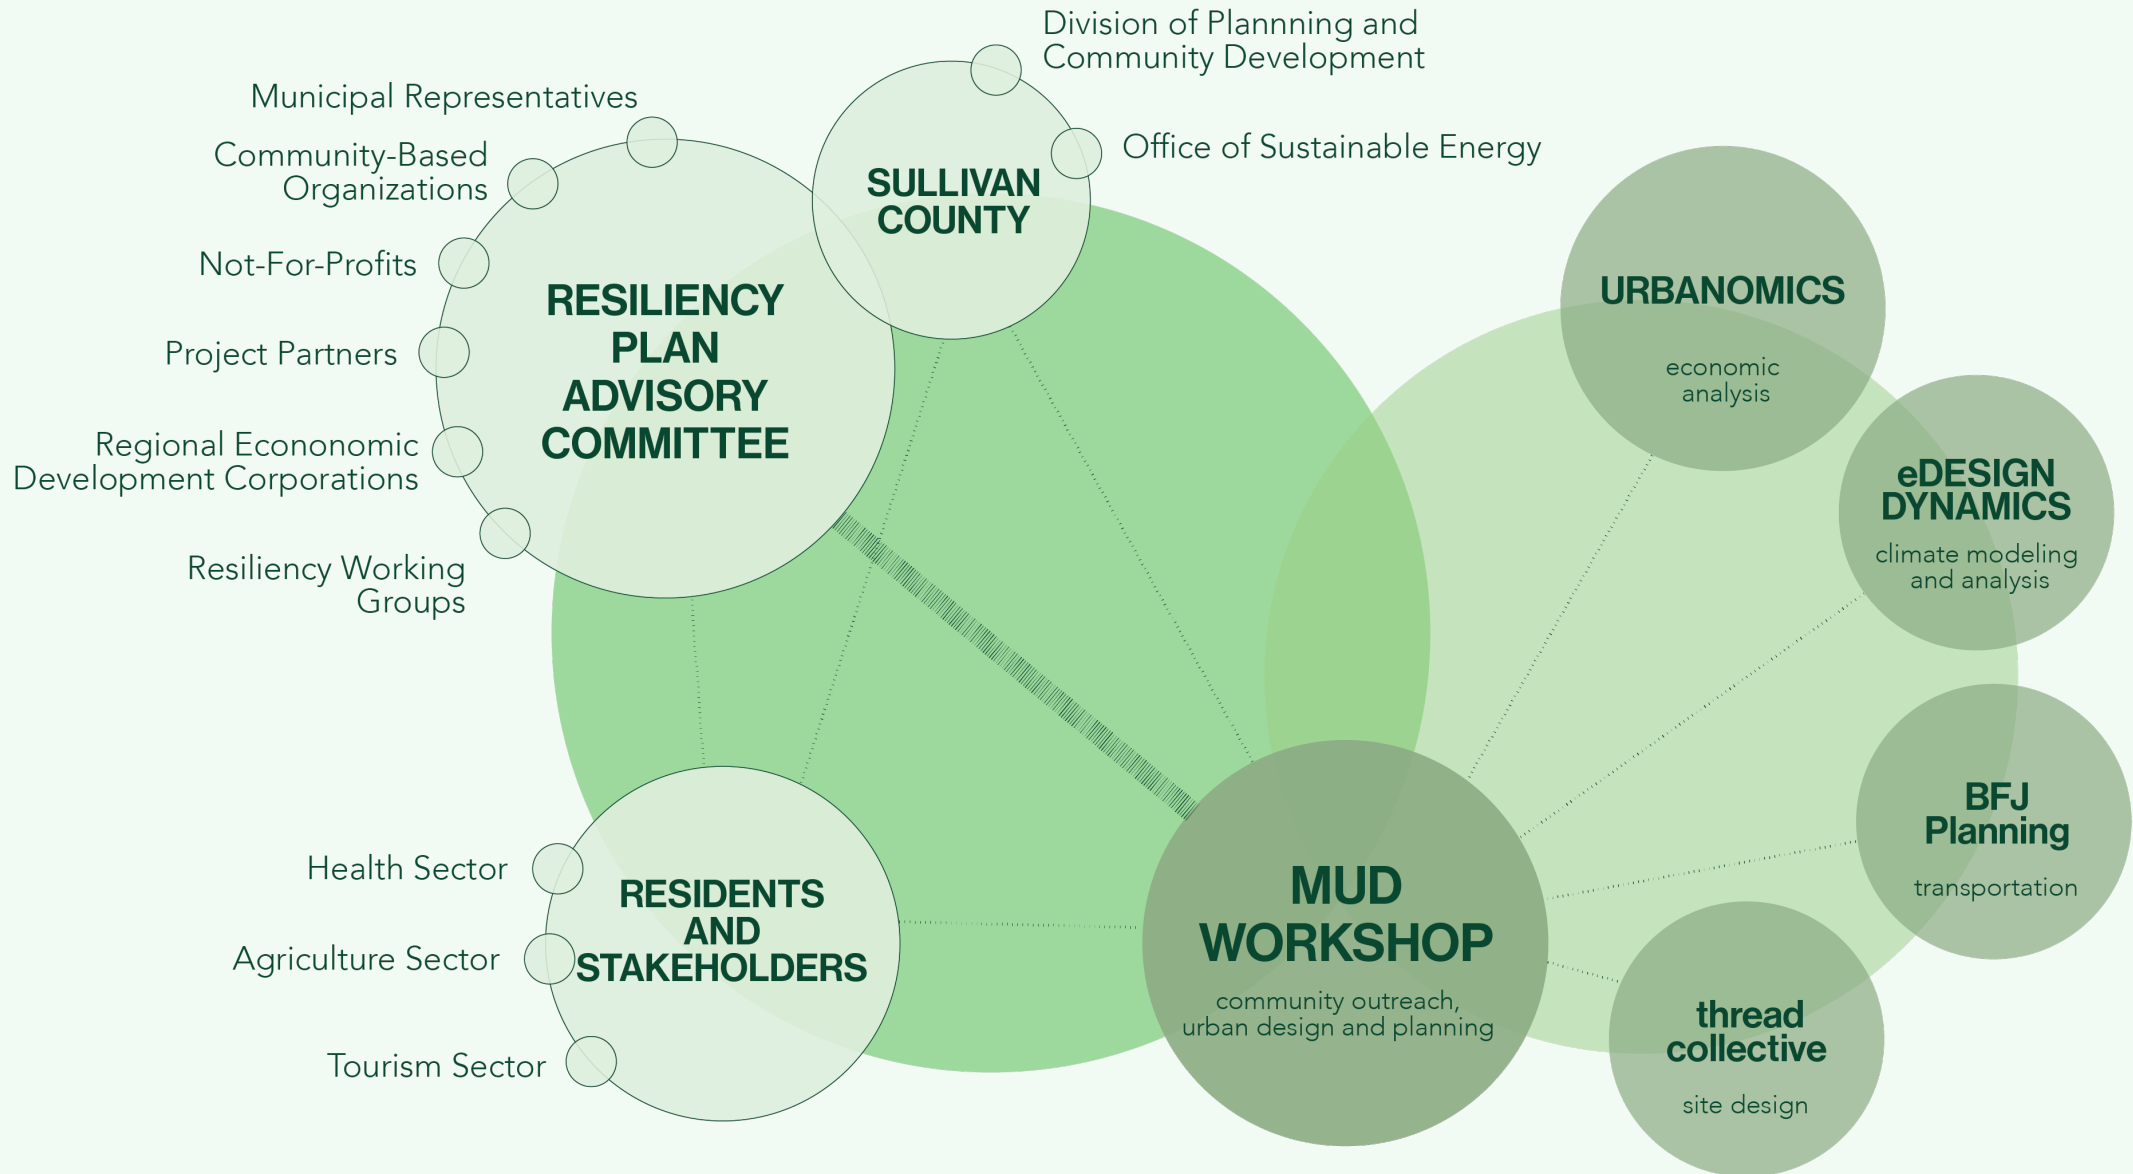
Division of Plannning and Community Development

Office of Sustainable Energy

Municipal Representatives

Community-Based Organizations

Not-For-Profits

Project Partners

Regional Econonomic Development Corporations

Resiliency Working Groups

SULLIVAN COUNTY

RESILIENCY PLAN ADVISORY COMMITTEE

URBANOMICS

economic analysis

eDESIGN DYNAMICS

climate modeling and analysis

BFJ Planning

transportation

Health Sector

Agriculture Sector

Tourism Sector

RESIDENTS AND STAKEHOLDERS

MUD WORKSHOP

community outreach, urban design and planning

thread collective

site design